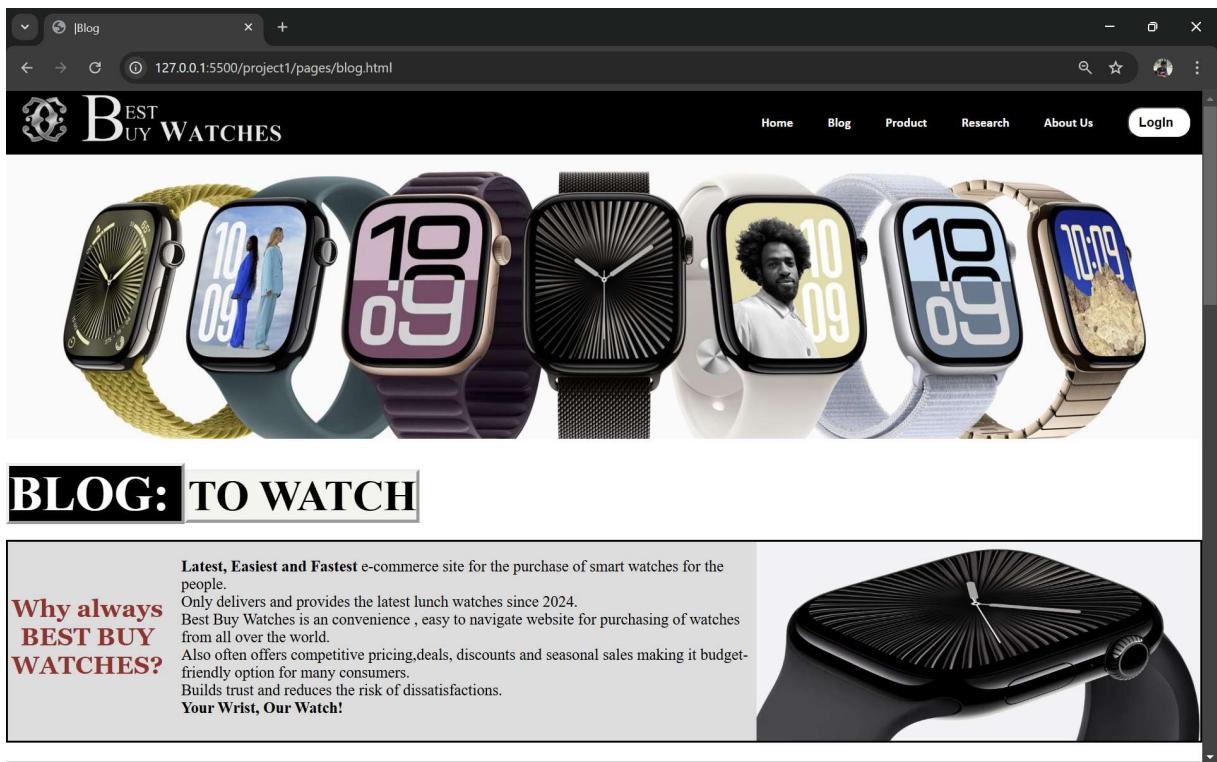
|Blog

127.0.0.1:5500/project1/pages/blog.html

BEST BUY WATCHES

Home Blog Product Research About Us LogIn

10 09

10 09

10 09

10 09

10:09

BLOG: TO WATCH

Why always BEST BUY WATCHES?

**Latest, Easiest and Fastest** e-commerce site for the purchase of smart watches for the people.
Only delivers and provides the latest lunch watches since 2024.
Best Buy Watches is an convenience , easy to navigate website for purchasing of watches from all over the world.
Also often offers competitive pricing,deals, discounts and seasonal sales making it budget-friendly option for many consumers.
Builds trust and reduces the risk of dissatisfactions.
**Your Wrist, Our Watch!**